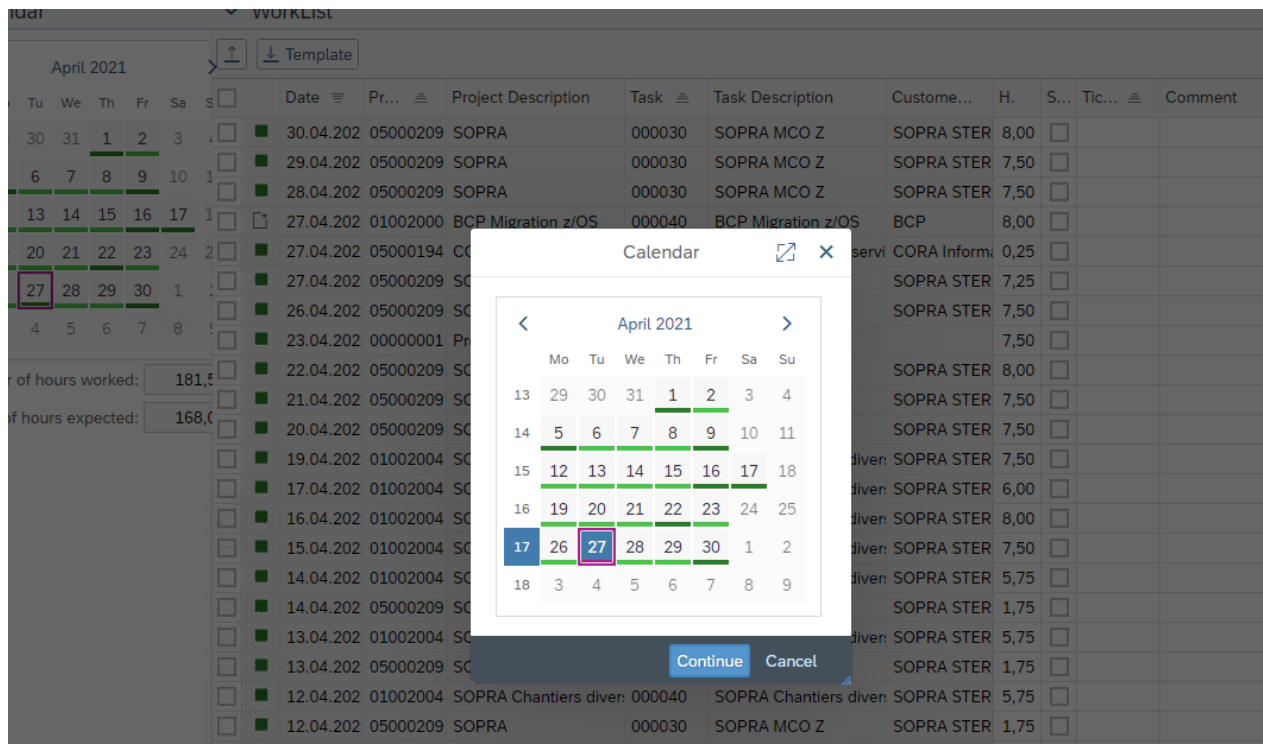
ndar

WorkList

April 2021

Tu We Th Fr Sa S

30 31 1 2 3 4
6 7 8 9 10 1
13 14 15 16 17 1
20 21 22 23 24 2
27 28 29 30 1 2
4 5 6 7 8 9

r of hours worked: 181,5
of hours expected: 168,0

Template

| | Date | Pr... | Project Description | Task | Task Description | Custome... | H. | S... | Tic... | Comment |
|---|---|---|---|---|---|---|---|---|---|---|
| | 30.04.202 | 05000209 | SOPRA | 000030 | SOPRA MCO Z | SOPRA STER | 8,00 | | | |
| | 29.04.202 | 05000209 | SOPRA | 000030 | SOPRA MCO Z | SOPRA STER | 7,50 | | | |
| | 28.04.202 | 05000209 | SOPRA | 000030 | SOPRA MCO Z | SOPRA STER | 7,50 | | | |
| | 27.04.202 | 01002000 | BCP Migration z/OS | 000040 | BCP Migration z/OS | BCP | 8,00 | | | |
| | 27.04.202 | 05000194 | CC | | servi | CORA Informa | 0,25 | | | |
| | 27.04.202 | 05000209 | SC | | | SOPRA STER | 7,25 | | | |
| | 26.04.202 | 05000209 | SC | | | SOPRA STER | 7,50 | | | |
| | 23.04.202 | 00000001 | Pr | | | | 7,50 | | | |
| | 22.04.202 | 05000209 | SC | | | SOPRA STER | 8,00 | | | |
| | 21.04.202 | 05000209 | SC | | | SOPRA STER | 7,50 | | | |
| | 20.04.202 | 05000209 | SC | | | SOPRA STER | 7,50 | | | |
| | 19.04.202 | 01002004 | SC | | dive | SOPRA STER | 7,50 | | | |
| | 17.04.202 | 01002004 | SC | | dive | SOPRA STER | 6,00 | | | |
| | 16.04.202 | 01002004 | SC | | dive | SOPRA STER | 8,00 | | | |
| | 15.04.202 | 01002004 | SC | | dive | SOPRA STER | 7,50 | | | |
| | 14.04.202 | 01002004 | SC | | dive | SOPRA STER | 5,75 | | | |
| | 14.04.202 | 05000209 | SC | | | SOPRA STER | 1,75 | | | |
| | 13.04.202 | 01002004 | SC | | dive | SOPRA STER | 5,75 | | | |
| | 13.04.202 | 05000209 | SC | | | SOPRA STER | 1,75 | | | |
| | 12.04.202 | 01002004 | SOPRA Chantiers divers | 000040 | SOPRA Chantiers divers | SOPRA STER | 5,75 | | | |
| | 12.04.202 | 05000209 | SOPRA | 000030 | SOPRA MCO Z | SOPRA STER | 1,75 | | | |

Calendar

April 2021

| | Mo | Tu | We | Th | Fr | Sa | Su |
|---|---|---|---|---|---|---|---|
| 13 | 29 | 30 | 31 | 1 | 2 | 3 | 4 |
| 14 | 5 | 6 | 7 | 8 | 9 | 10 | 11 |
| 15 | 12 | 13 | 14 | 15 | 16 | 17 | 18 |
| 16 | 19 | 20 | 21 | 22 | 23 | 24 | 25 |
| 17 | 26 | 27 | 28 | 29 | 30 | 1 | 2 |
| 18 | 3 | 4 | 5 | 6 | 7 | 8 | 9 |

Continue Cancel